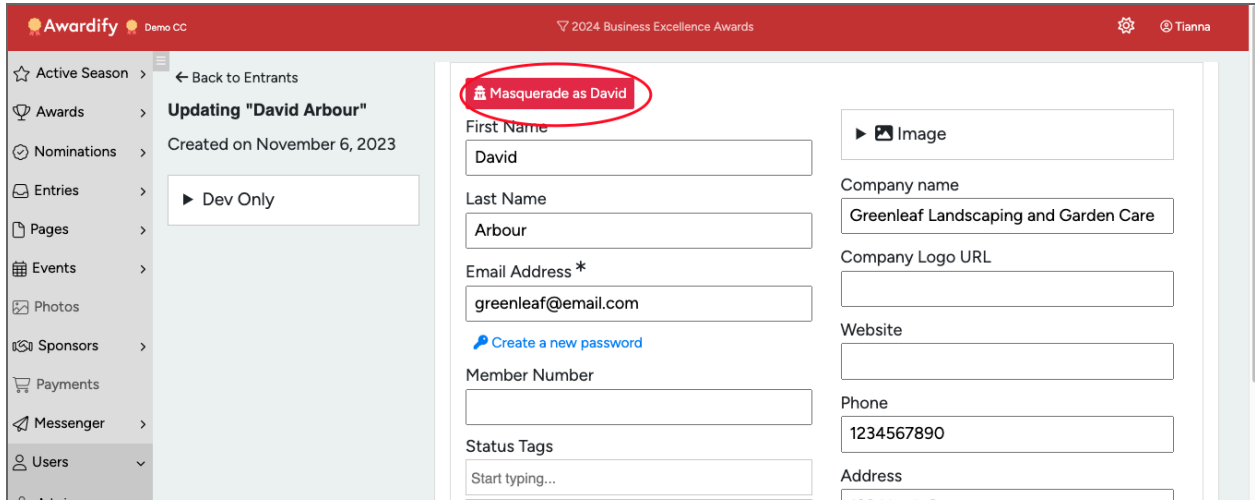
Awardify Demo CC

2024 Business Excellence Awards

Tianna

Active Season
Awards
Nominations
Entries
Pages
Events
Photos
Sponsors
Payments
Messenger
Users

← Back to Entrants

Updating "David Arbour"

Created on November 6, 2023

▶ Dev Only

Masquerade as David

First Name
David

Last Name
Arbour

Email Address *
greenleaf@email.com

Create a new password

Member Number

Status Tags
Start typing...

▶ Image

Company name
Greenleaf Landscaping and Garden Care

Company Logo URL

Website

Phone
1234567890

Address